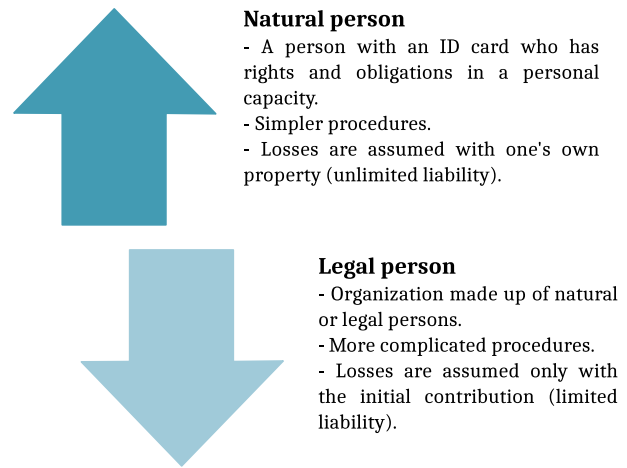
**Natural person**
- A person with an ID card who has rights and obligations in a personal capacity.
- Simpler procedures.
- Losses are assumed with one's own property (unlimited liability).

**Legal person**
- Organization made up of natural or legal persons.
- More complicated procedures.
- Losses are assumed only with the initial contribution (limited liability).